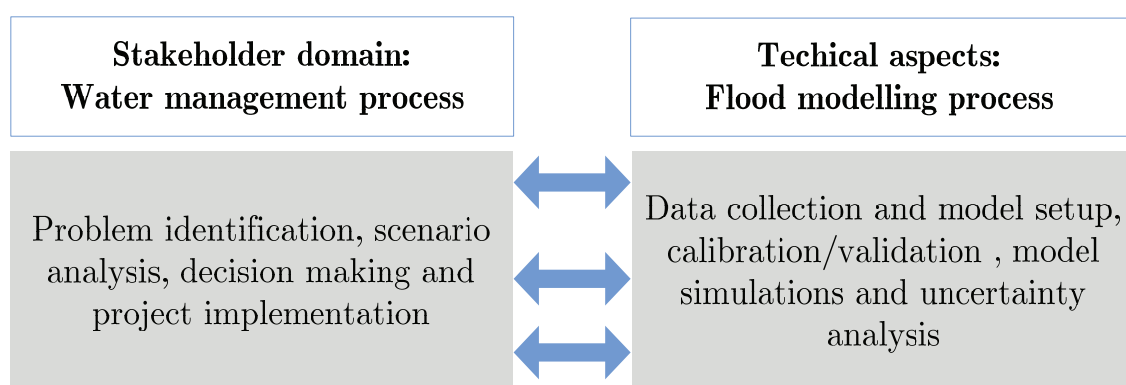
Stakeholder domain:
Water management process

Techical aspects:
Flood modelling process

Problem identification, scenario analysis, decision making and project implementation

Data collection and model setup, calibration/validation , model simulations and uncertainty analysis